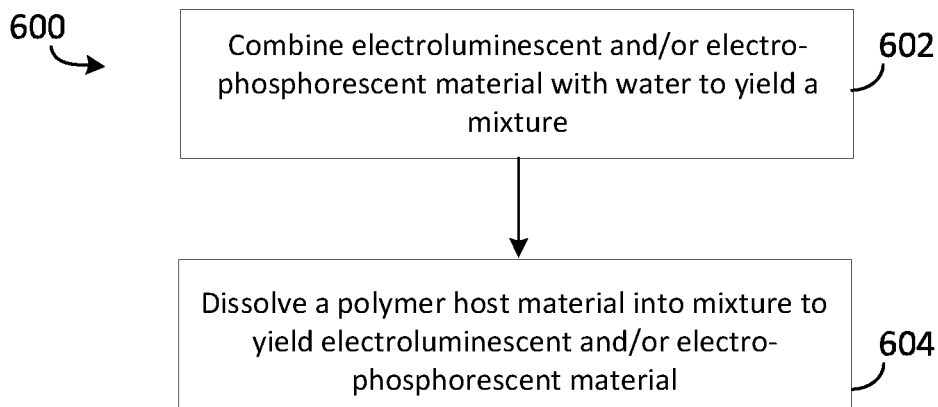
600

Combine electroluminescent and/or electrophosphorescent material with water to yield a mixture

602

Dissolve a polymer host material into mixture to yield electroluminescent and/or electrophosphorescent material

604